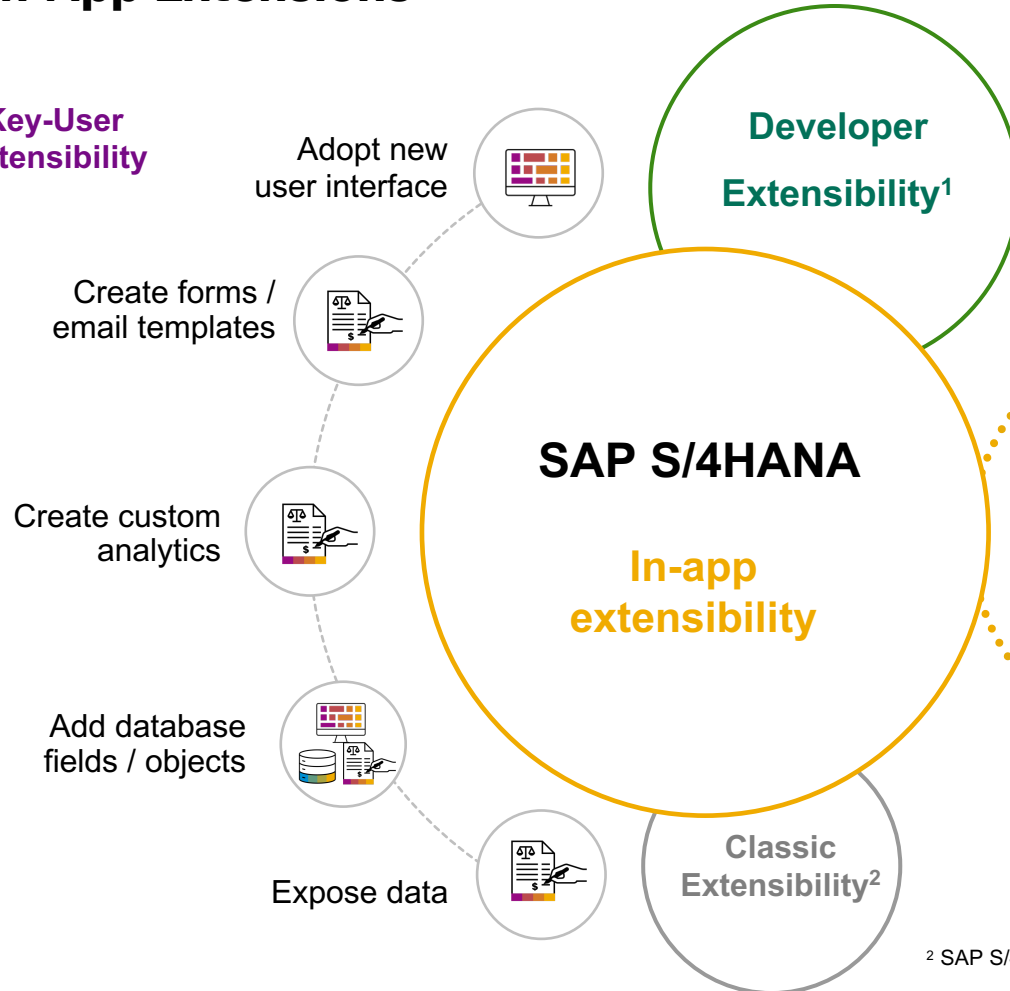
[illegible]-App Extensions

Key-User
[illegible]tensibility

Adopt new user interface

Create forms / email templates

Create custom analytics

Add database fields / objects

Expose data

Developer Extensibility$^1$

SAP S/4HANA

In-app extensibility

Classic Extensibility$^2$

$^2$ SAP S/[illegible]